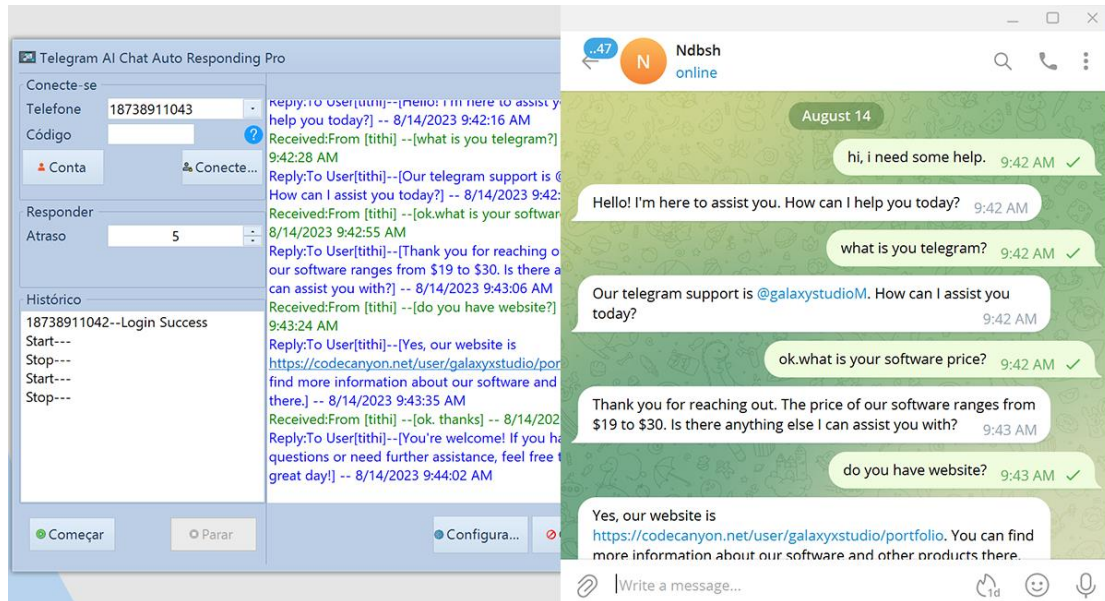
Telegram AI Chat Auto Responding Pro

Conecte-se
Telefone 18738911043
Código
Conta
Conecte...

Responder
Atraso 5

Histórico
18738911042--Login Success
Start---
Stop---
Start---
Stop---

Começar
Parar
Configura...

Reply:To User[tithi]--[Hello! I'm here to assist y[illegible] help you today?] -- 8/14/2023 9:42:16 AM
Received:From [tithi] --[what is you telegram?] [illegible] 9:42:28 AM
Reply:To User[tithi]--[Our telegram support is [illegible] How can I assist you today?] -- 8/14/2023 9:42:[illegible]
Received:From [tithi] --[ok.what is your softwa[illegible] 8/14/2023 9:42:55 AM
Reply:To User[tithi]--[Thank you for reaching o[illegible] our software ranges from $19 to $30. Is there a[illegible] can assist you with?] -- 8/14/2023 9:43:06 AM
Received:From [tithi] --[do you have website?] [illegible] 9:43:24 AM
Reply:To User[tithi]--[Yes, our website is https://codecanyon.net/user/galaxyxstudio/por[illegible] find more information about our software and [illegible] there.] -- 8/14/2023 9:43:35 AM
Received:From [tithi] --[ok. thanks] -- 8/14/202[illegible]
Reply:To User[tithi]--[You're welcome! If you ha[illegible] questions or need further assistance, feel free t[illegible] great day!] -- 8/14/2023 9:44:02 AM

47
N
Ndbsh
online

August 14
hi, i need some help. 9:42 AM
Hello! I'm here to assist you. How can I help you today? 9:42 AM
what is you telegram? 9:42 AM
Our telegram support is @galaxystudioM. How can I assist you today? 9:42 AM
ok.what is your software price? 9:42 AM
Thank you for reaching out. The price of our software ranges from $19 to $30. Is there anything else I can assist you with? 9:43 AM
do you have website? 9:43 AM
Yes, our website is https://codecanyon.net/user/galaxyxstudio/portfolio. You can find more information about our software and other products there.

Write a message...
1d